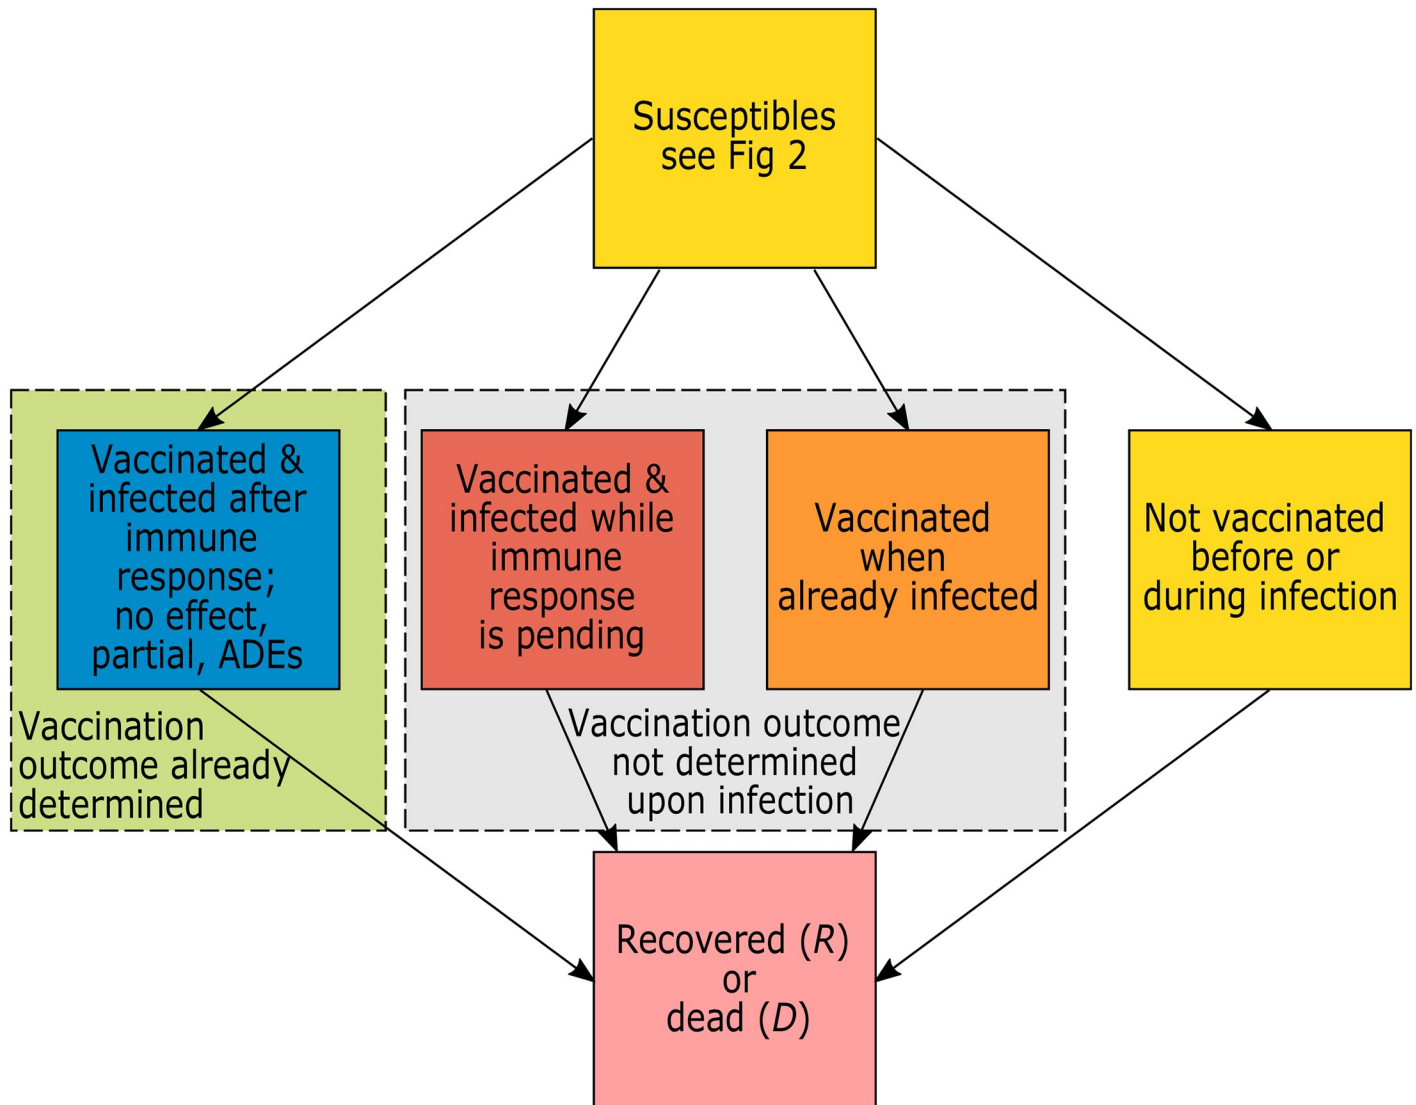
Susceptibles see Fig 2

Vaccinated & infected after immune response; no effect, partial, ADEs

Vaccination outcome already determined

Vaccinated & infected while immune response is pending

Vaccinated when already infected

Vaccination outcome not determined upon infection

Not vaccinated before or during infection

Recovered ($R$) or dead ($D$)